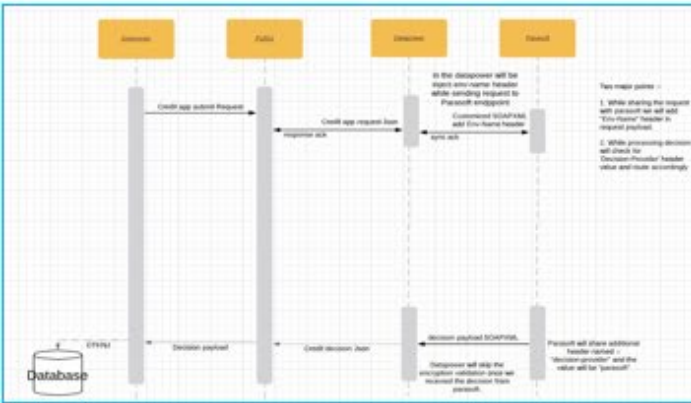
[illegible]

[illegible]

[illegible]

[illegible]

In the datapower will be inject env-name header while sending request to Parasoft endpoint

Two major points :-

1. While sharing the request with parasoft we will add "Env-Name" header in request payload.

2. While processing decision will check for 'Decision-Provider' header value and route accordingly.

Credit app submit Request

Credit app request Json

response ack

Customized SOAP/XML add Env-Name header

sync ack

decision payload SOAP/XML

Parasoft will share additional header named - "decision-provider" and the value will be "parasoft"

Credit decision Json

Decision payload

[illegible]

Datapower will skip the encryption validation once we received the decision from parasoft.

Database